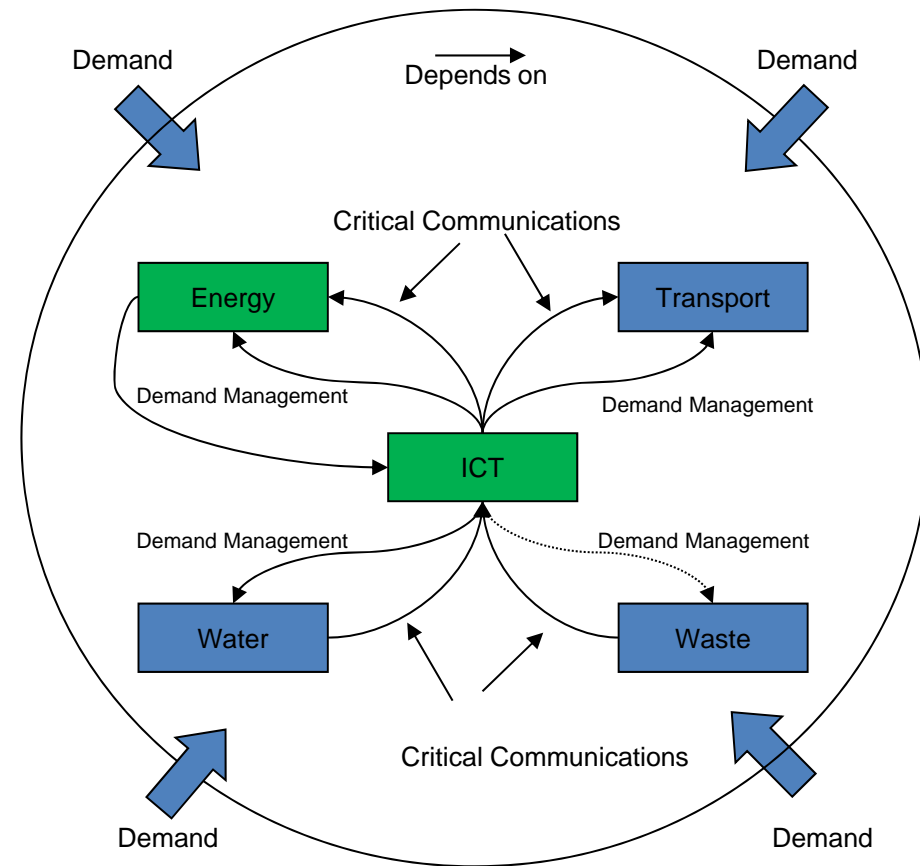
Demand

Depends on

Demand

Critical Communications

Energy

Transport

Demand Management

Demand Management

ICT

Demand Management

Demand Management

Water

Waste

Critical Communications

Demand

Demand